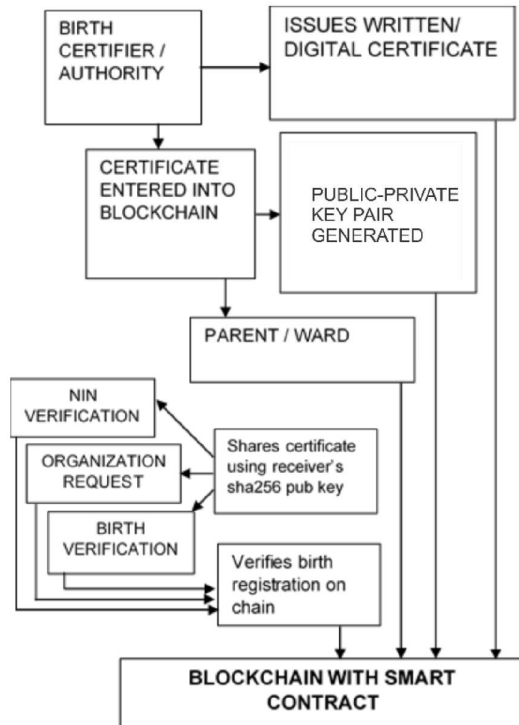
BIRTH CERTIFIER / AUTHORITY

ISSUES WRITTEN/ DIGITAL CERTIFICATE

CERTIFICATE ENTERED INTO BLOCKCHAIN

PUBLIC-PRIVATE KEY PAIR GENERATED

PARENT / WARD

NIN VERIFICATION

ORGANIZATION REQUEST

BIRTH VERIFICATION

Shares certificate using receiver's sha256 pub key

Verifies birth registration on chain

BLOCKCHAIN WITH SMART CONTRACT